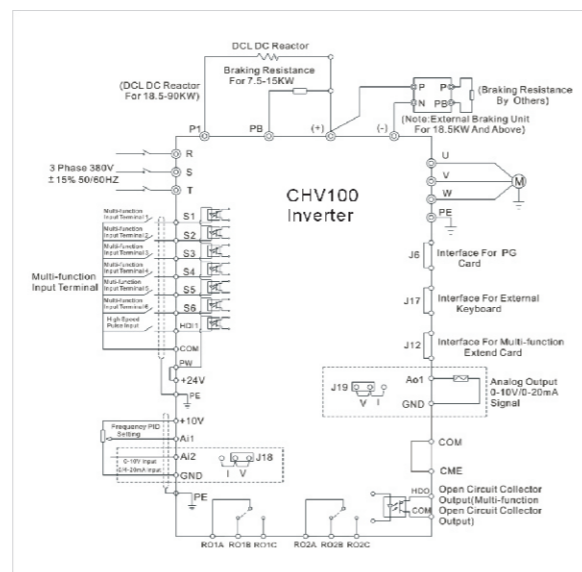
DCL DC Reactor

Braking Resistance For 7.5-15KW

(DCL DC Reactor For 18.5-90KW)

P1 PB (+) (-)

P P
N PB

(Braking Resistance By Others)

(Note:External Braking Unit For 18.5KW And Above)

3 Phase 380V ±15% 50/60HZ

R
S
T

U
V
W
M
PE

CHV100 Inverter

Multi-function Input Terminal1
Multi-function Input Terminal2
Multi-function Input Terminal3
Multi-function Input Terminal4
Multi-function Input Terminal5
Multi-function Input Terminal6
High Speed Pulse Input

Multi-function Input Terminal

S1
S2
S3
S4
S5
S6
HDI1
COM
PW
+24V
PE

J6 Interface For PG Card

J17 Interface For External Keyboard

J12 Interface For Multi-function Extend Card

J19
V I

Ao1
GND

Analog Output 0-10V/0-20mA Signal

+10V
Frequency PID Setting
Ai1
Ai2
0-10V input
0/4-20mA input
GND
J18
I V
PE

COM
CME

HDO
COM

Open Circuit Collector Output(Multi-function Open Circuit Collector Output)

RO1A RO1B RO1C RO2A RO2B RO2C